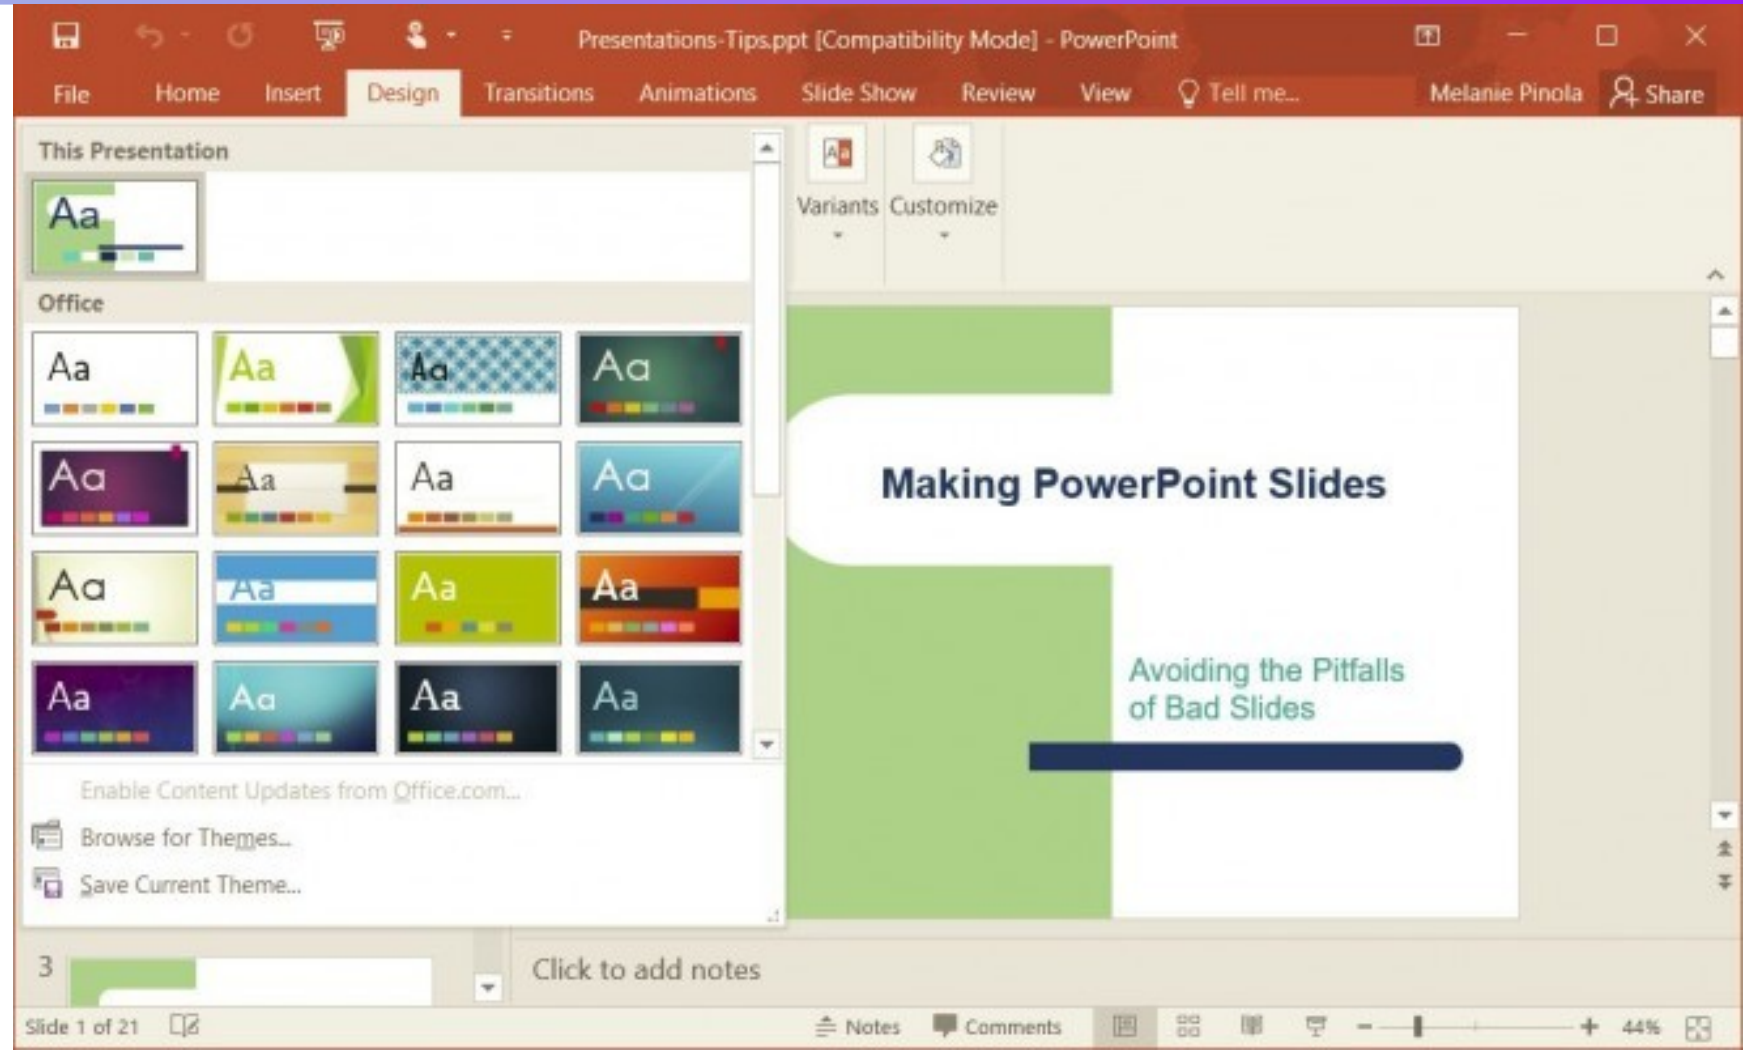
Presentations-Tips.ppt [Compatibility Mode] - PowerPoint

File Home Insert Design Transitions Animations Slide Show Review View Tell me... Melanie Pinola Share

This Presentation

Aa

Office

Aa Aa Aa Aa
Aa Aa Aa Aa
Aa Aa Aa Aa
Aa Aa Aa Aa

Enable Content Updates from Office.com...

Browse for Themes...

Save Current Theme...

Variants Customize

Making PowerPoint Slides

Avoiding the Pitfalls of Bad Slides

3

Click to add notes

Slide 1 of 21 Notes Comments 44%